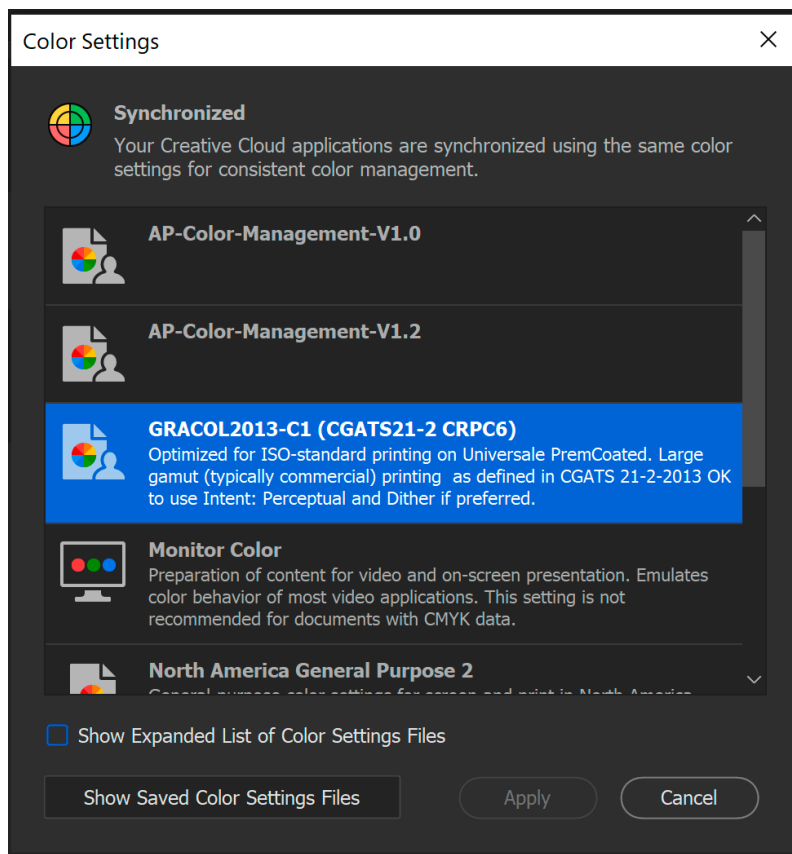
Color Settings

Synchronized
Your Creative Cloud applications are synchronized using the same color settings for consistent color management.

AP-Color-Management-V1.0

AP-Color-Management-V1.2

GRACOL2013-C1 (CGATS21-2 CRPC6)
Optimized for ISO-standard printing on Universale PremCoated. Large gamut (typically commercial) printing as defined in CGATS 21-2-2013 OK to use Intent: Perceptual and Dither if preferred.

Monitor Color
Preparation of content for video and on-screen presentation. Emulates color behavior of most video applications. This setting is not recommended for documents with CMYK data.

North America General Purpose 2
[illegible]

Show Expanded List of Color Settings Files

Show Saved Color Settings Files

Apply

Cancel